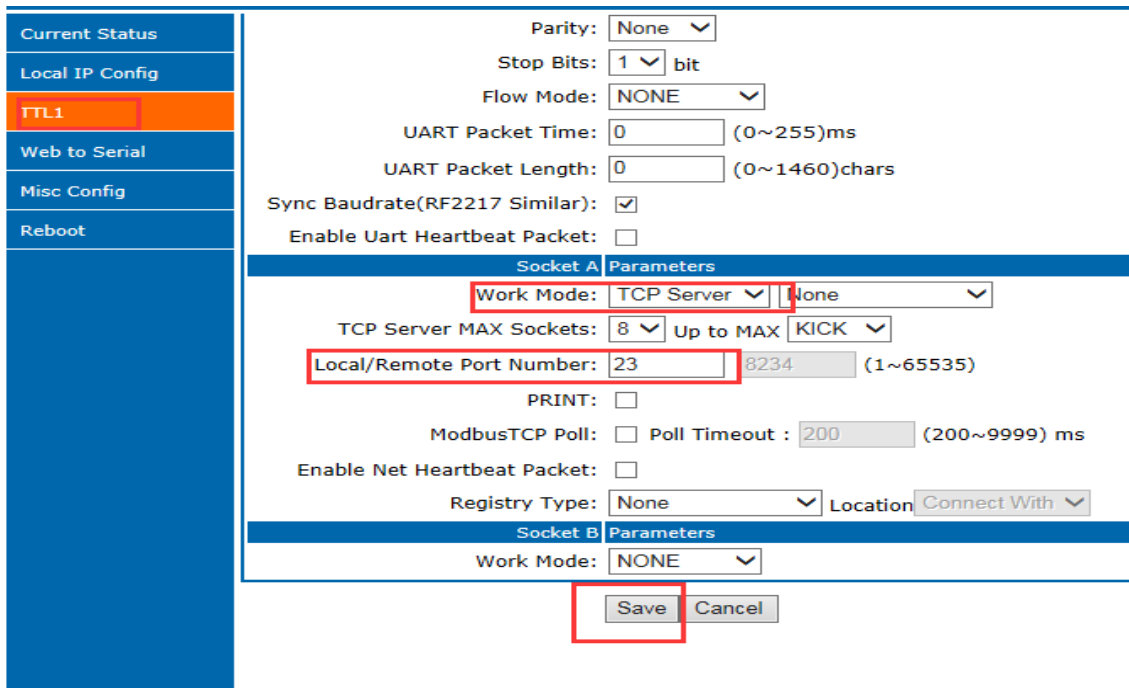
Current Status
Local IP Config
TTL1
Web to Serial
Misc Config
Reboot

Parity: None
Stop Bits: 1 bit
Flow Mode: NONE
UART Packet Time: 0 (0~255)ms
UART Packet Length: 0 (0~1460)chars
Sync Baudrate(RF2217 Similar): ☑
Enable Uart Heartbeat Packet: ☐

| Socket A | Parameters |
|---|---|

Work Mode: TCP Server None
TCP Server MAX Sockets: 8 Up to MAX KICK
Local/Remote Port Number: 23 8234 (1~65535)
PRINT: ☐
ModbusTCP Poll: ☐ Poll Timeout : 200 (200~9999) ms
Enable Net Heartbeat Packet: ☐
Registry Type: None Location Connect With

| Socket B | Parameters |
|---|---|

Work Mode: NONE

Save Cancel